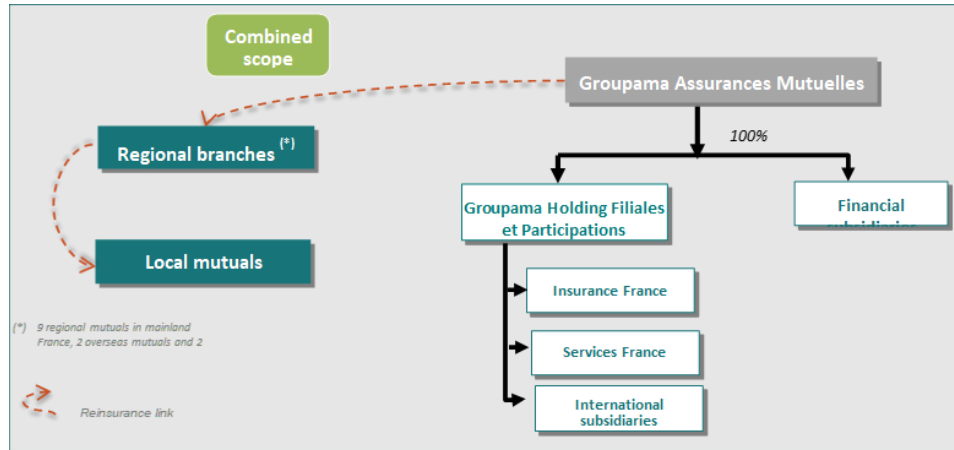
Combined scope

Groupama Assurances Mutuelles

100%

Regional branches $^{(*)}$

Local mutuals

Groupama Holding Filiales et Participations

Financial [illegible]

Insurance France

Services France

International subsidiaries

(*) 9 regional mutuals in mainland France, 2 overseas mutuals and 2

Reinsurance link